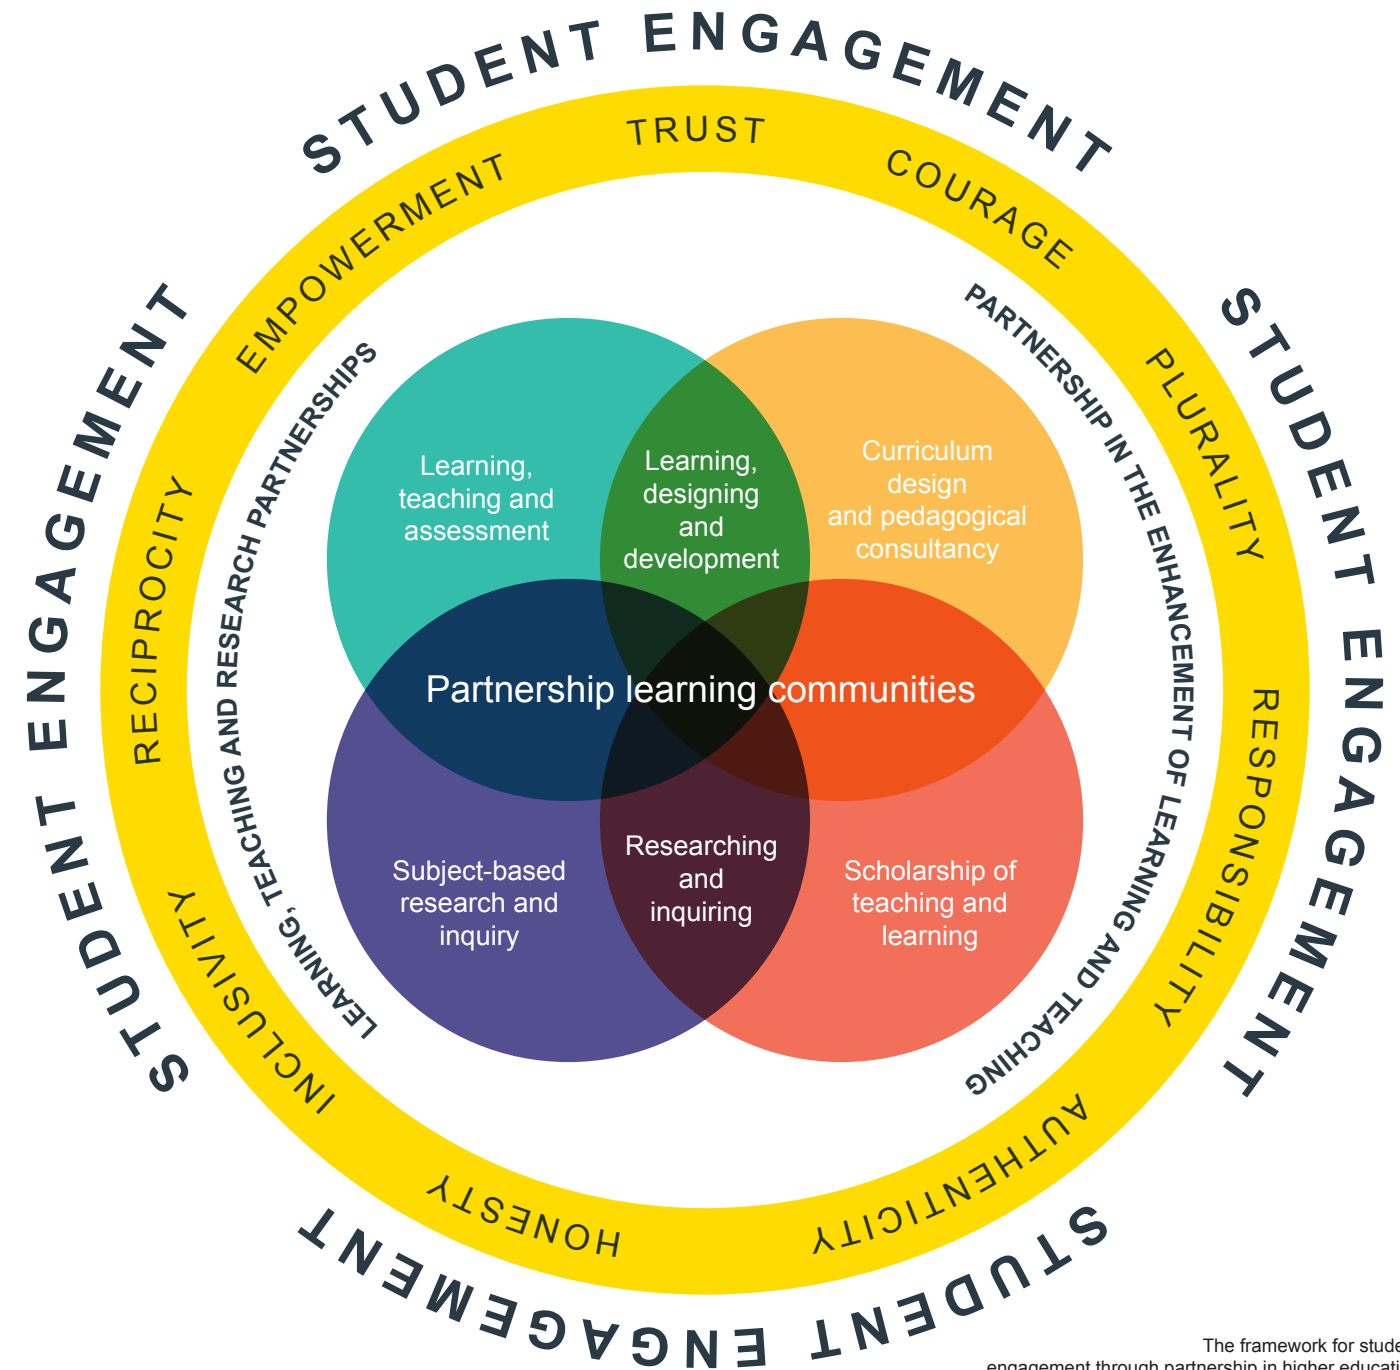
STUDENT ENGAGEMENT

STUDENT ENGAGEMENT

STUDENT ENGAGEMENT

STUDENT ENGAGEMENT

TRUST

COURAGE

PLURALITY

RESPONSIBILITY

AUTHENTICITY

HONESTY

INCLUSIVITY

RECIPROCITY

EMPOWERMENT

LEARNING, TEACHING AND RESEARCH PARTNERSHIPS

PARTNERSHIP IN THE ENHANCEMENT OF LEARNING AND TEACHING

Learning, teaching and assessment

Learning, designing and development

Curriculum design and pedagogical consultancy

Partnership learning communities

Subject-based research and inquiry

Researching and inquiring

Scholarship of teaching and learning

The framework for stude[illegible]
engagement through partnership in higher educati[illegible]